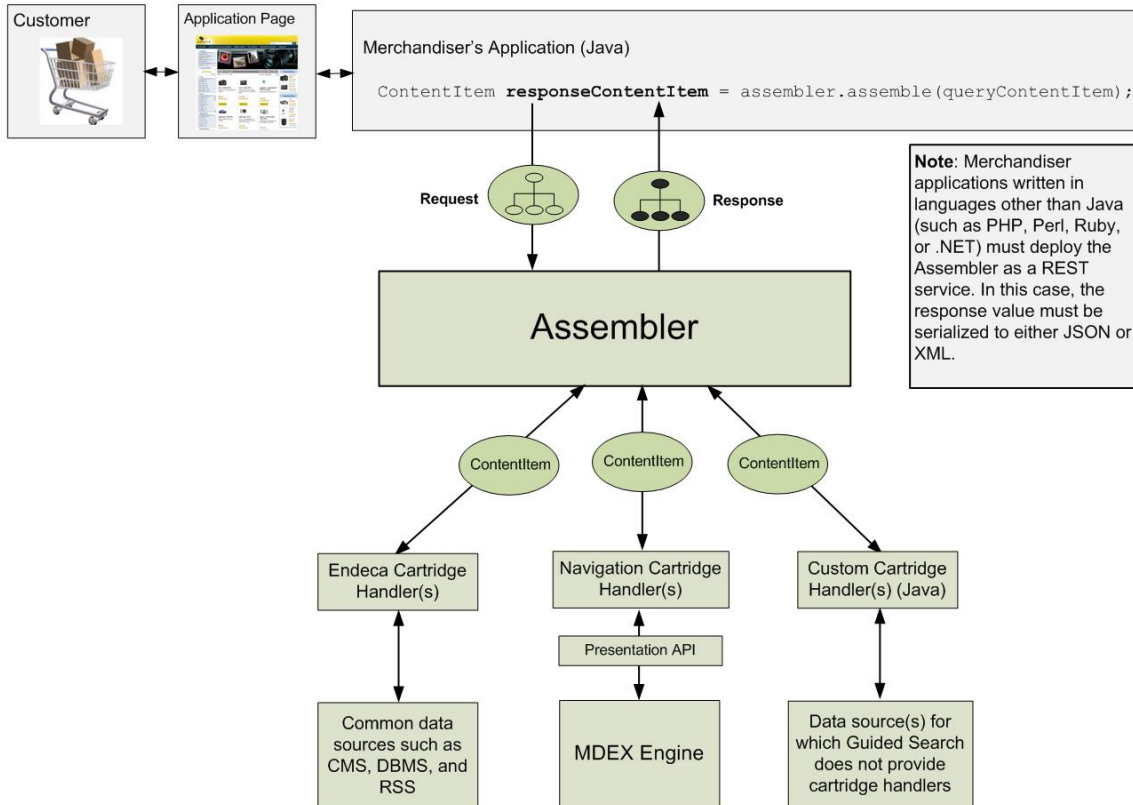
Customer

Application Page

Merchandiser's Application (Java)

ContentItem **responseContentItem** = assembler.assemble(queryContentItem);

**Note**: Merchandiser applications written in languages other than Java (such as PHP, Perl, Ruby, or .NET) must deploy the Assembler as a REST service. In this case, the response value must be serialized to either JSON or XML.

Request

Response

Assembler

ContentItem

ContentItem

ContentItem

Endeca Cartridge Handler(s)

Navigation Cartridge Handler(s)

Custom Cartridge Handler(s) (Java)

Presentation API

Common data sources such as CMS, DBMS, and RSS

MDEX Engine

Data source(s) for which Guided Search does not provide cartridge handlers